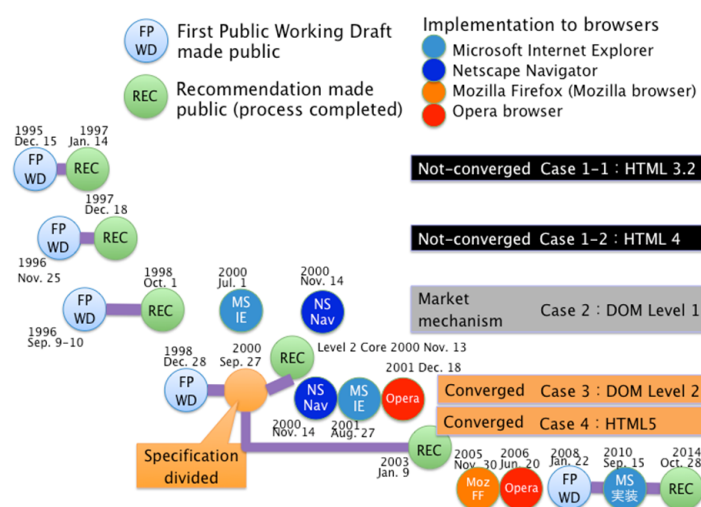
FP WD First Public Working Draft made public

REC Recommendation made public (process completed)

Implementation to browsers
Microsoft Internet Explorer
Netscape Navigator
Mozilla Firefox (Mozilla browser)
Opera browser

1995 Dec. 15
FP WD
1997 Jan. 14
REC

Not-converged Case 1-1：HTML 3.2

1997 Dec. 18
FP WD
REC
1996 Nov. 25

Not-converged Case 1-2：HTML 4

1998 Oct. 1
2000 Jul. 1
2000 Nov. 14
FP WD
REC
MS IE
NS Nav
1996 Sep. 9-10

Market mechanism Case 2：DOM Level 1

1998 Dec. 28
2000 Sep. 27
REC Level 2 Core 2000 Nov. 13
FP WD
2001 Dec. 18
NS Nav
MS IE
Opera

Converged Case 3：DOM Level 2

Converged Case 4：HTML5

2000 Nov. 14
2001 Aug. 27
Specification divided
REC
2003 Jan. 9
2005 Nov. 30
2006 Jun. 20
2008 Jan. 22
2010 Sep. 15
2014 Oct. 28
Moz FF
Opera
FP WD
MS 実装
REC